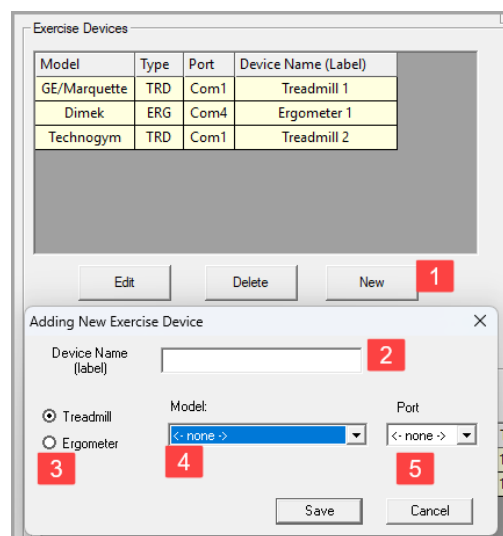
Exercise Devices

| Model | Type | Port | Device Name (Label) |
|---|---|---|---|
| GE/Marquette | TRD | Com1 | Treadmill 1 |
| Dimek | ERG | Com4 | Ergometer 1 |
| Technogym | TRD | Com1 | Treadmill 2 |

Edit
Delete
New
1

Adding New Exercise Device
X

Device Name (label)
2

Treadmill
Ergometer
3

Model:
<- none ->
4

Port
<- none ->
5

Save
Cancel